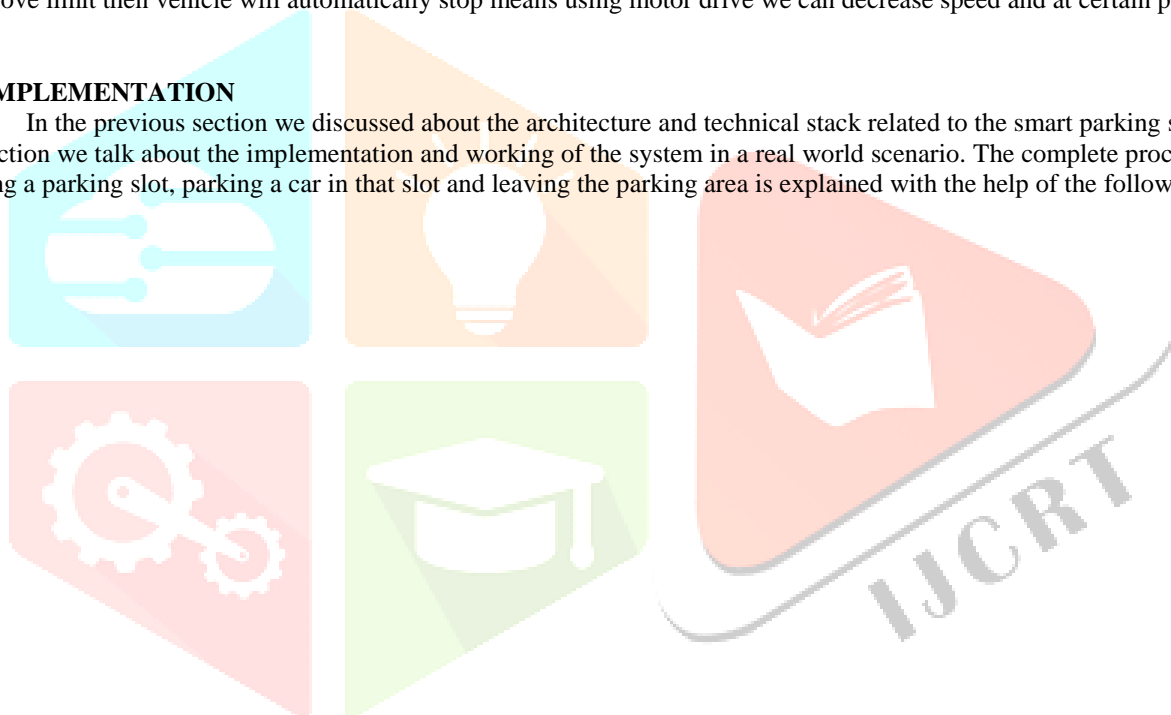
ove limit then vehicle will automatically stop means using motor drive we can decrease speed and at certain p

MPLEMENTATION

In the previous section we discussed about the architecture and technical stack related to the smart parking s ction we talk about the implementation and working of the system in a real world scenario. The complete proc g a parking slot, parking a car in that slot and leaving the parking area is explained with the help of the follow

IJCRT